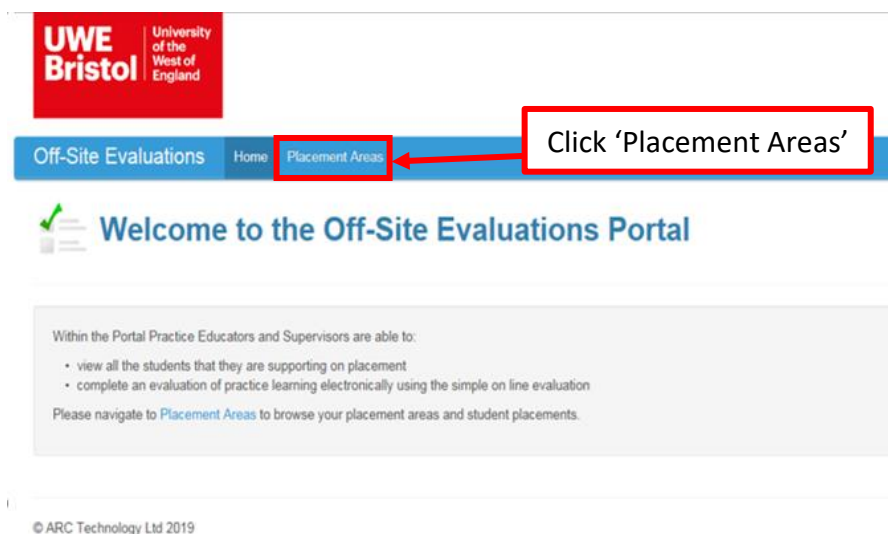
UWE Bristol University of the West of England

Off-Site Evaluations Home Placement Areas

Click ‘Placement Areas’

Welcome to the Off-Site Evaluations Portal

Within the Portal Practice Educators and Supervisors are able to:

- view all the students that they are supporting on placement
- complete an evaluation of practice learning electronically using the simple on line evaluation

Please navigate to Placement Areas to browse your placement areas and student placements.

© ARC Technology Ltd 2019